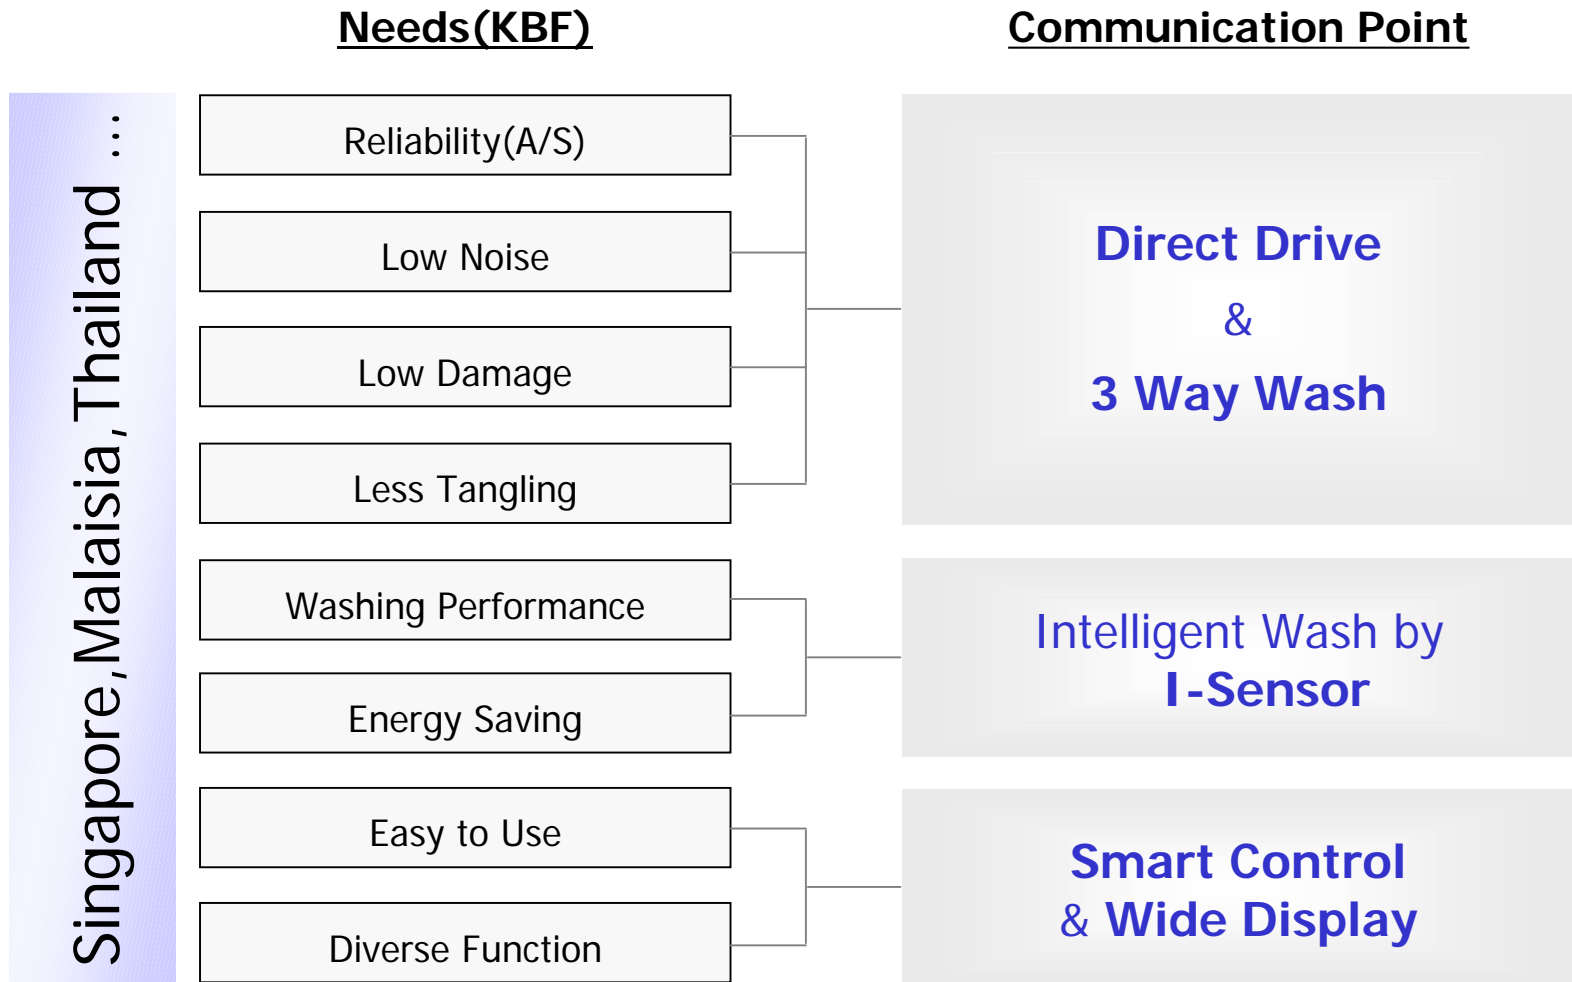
Needs(KBF)

Communication Point

Singapore,Malaisia,Thailand …

Reliability(A/S)

Low Noise

Low Damage

Less Tangling

Washing Performance

Energy Saving

Easy to Use

Diverse Function

Direct Drive
&
3 Way Wash

Intelligent Wash by
I-Sensor

Smart Control
& Wide Display